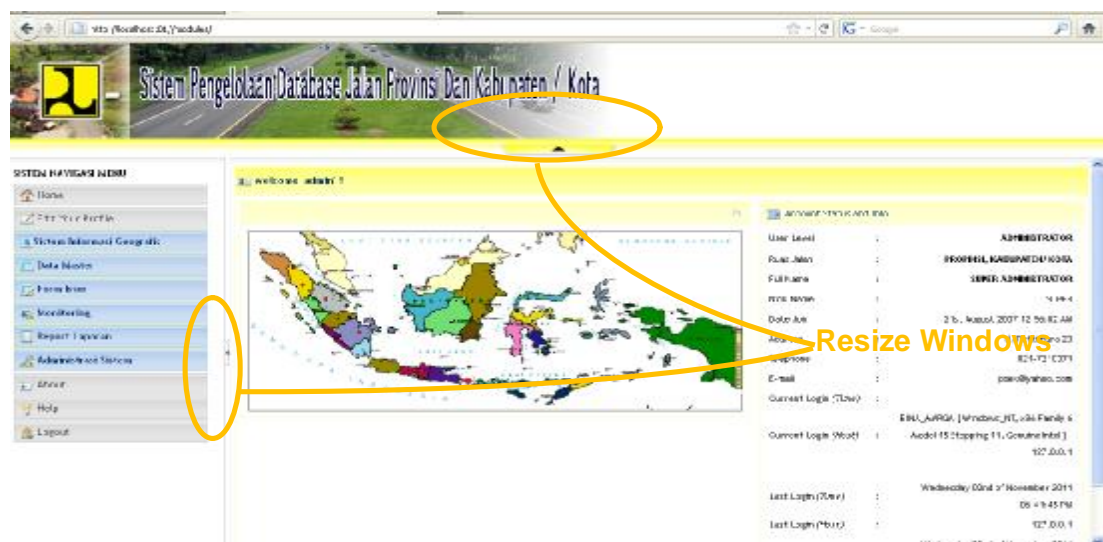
http://localhost:81/modules/

Google

Sistem Pengelolaan Database Jalan Provinsi Dan Kabupaten / Kota

SISTEM NAVIGASI MENU

Home

Edit Your Profile

Sistem Informasi Geografik

Data Master

Form Isian

Monitoring

Report Laporan

Administrasi Sistem

About

Help

Logout

welcome admin !

ACCOUNT STATUS AND INFO

User Level : ADMINISTRATOR

Ruas Jalan : PROVINSI, KABUPATEN/KOTA

Full Name : SUPER ADMINISTRATOR

Nick Name : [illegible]

Date Join : 2 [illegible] August 2007 12:56:52 AM

Address : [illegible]

Telephone : 021-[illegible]

E-mail : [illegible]@yahoo.com

Current Login (Time) :

Current Login (Host) : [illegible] [Windows_NT, x86 Family 6 Model 15 Stepping 11, GenuineIntel] 127.0.0.1

Last Login (Time) : Wednesday 02nd of November 2011 05:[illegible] PM

Last Login (Host) : 127.0.0.1

Resize Windows